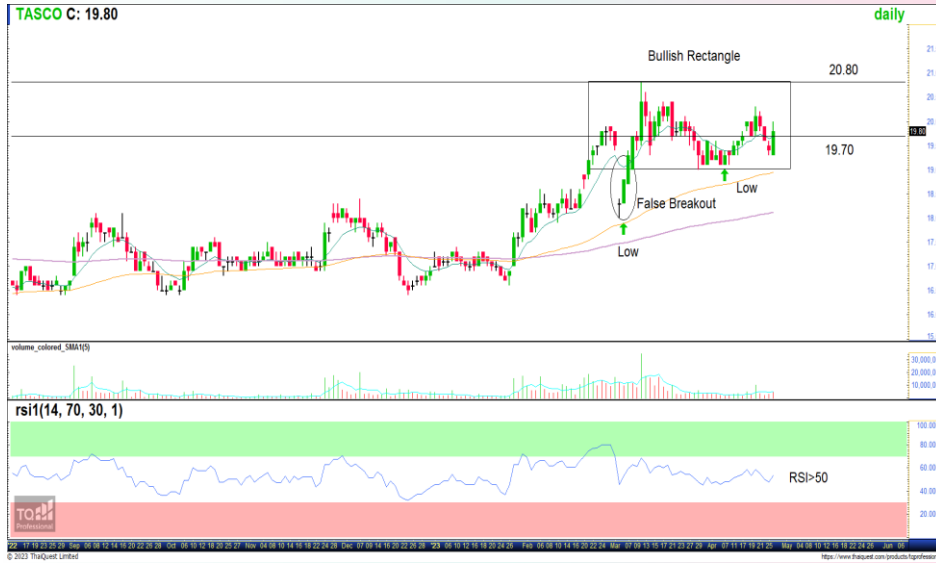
TASCO C: 19.80
daily

Bullish Rectangle
20.80
19.70
19.80
False Breakout
Low
Low

21
21
20
20
19
19
18
18
17
17
16
16
15

volume_colored_SMA1(5)
30,000,0
20,000,0
10,000,0

rsi1(14, 70, 30, 1)
RSI>50
100.00
80.00
60.00
40.00
20.00

TQ Professional

Oct
Nov
Dec
'23
Feb
Mar
Apr
May
Jun

© 2023 ThaiQuest Limited
https://www.thaiquest.com/products/tqprofessi